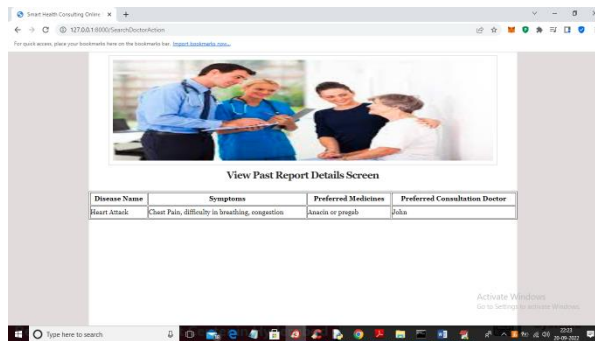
Smart Health Consulting Online ×  +

127.0.0.1:8000/SearchDoctorAction

For quick access, place your bookmarks here on the bookmarks bar. Import bookmarks now...

View Past Report Details Screen

| Disease Name | Symptoms | Preferred Medicines | Preferred Consultation Doctor |
|---|---|---|---|
| Heart Attack | Chest Pain, difficulty in breathing, congestion | Anacin or pregab | John |

Activate Windows
Go to Settings to activate Windows.

Type here to search

22:23
20-09-2022